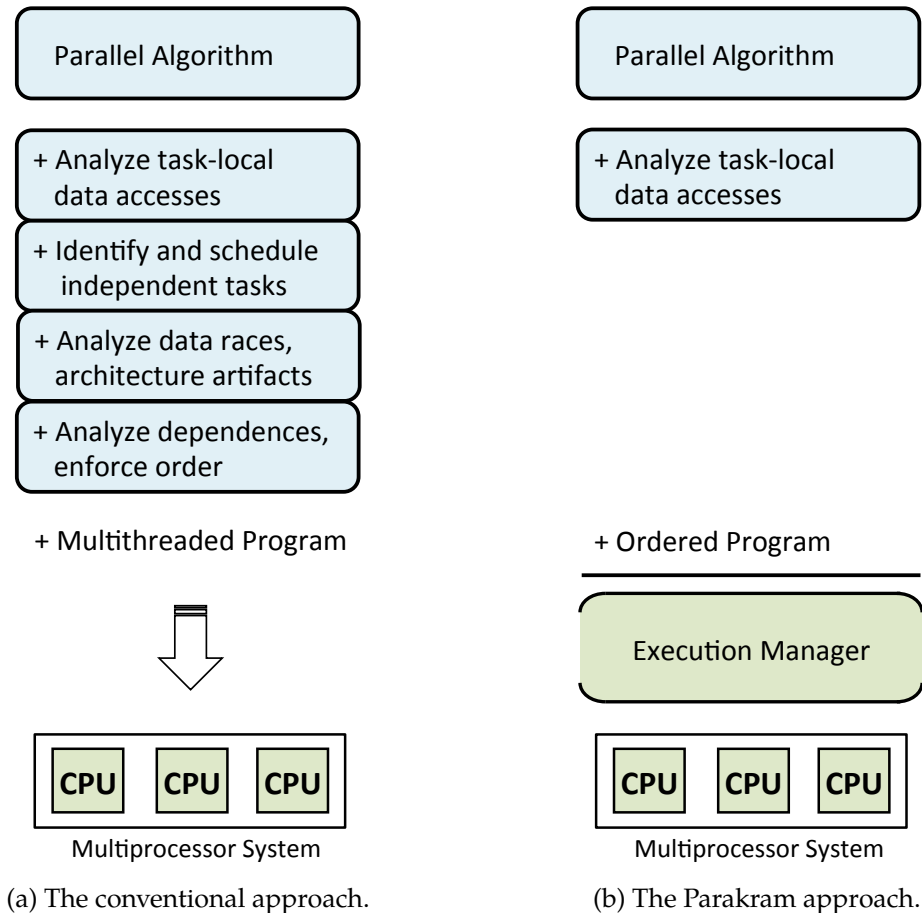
Parallel Algorithm

+ Analyze task-local data accesses

+ Identify and schedule independent tasks

+ Analyze data races, architecture artifacts

+ Analyze dependences, enforce order

+ Multithreaded Program

CPU CPU CPU

Multiprocessor System

(a) The conventional approach.

Parallel Algorithm

+ Analyze task-local data accesses

+ Ordered Program

Execution Manager

CPU CPU CPU

Multiprocessor System

(b) The Parakram approach.